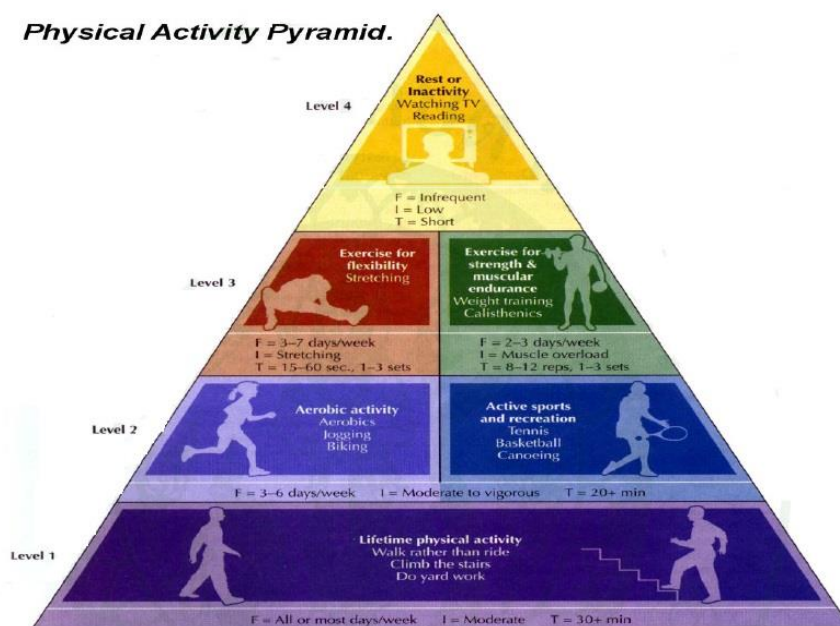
Physical Activity Pyramid.

Level 4

Rest or Inactivity
Watching TV
Reading

F = Infrequent
I = Low
T = Short

Level 3

Exercise for flexibility
Stretching

F = 3–7 days/week
I = Stretching
T = 15–60 sec., 1–3 sets

Exercise for strength & muscular endurance
Weight training
Calisthenics

F = 2–3 days/week
I = Muscle overload
T = 8–12 reps, 1–3 sets

Level 2

Aerobic activity
Aerobics
Jogging
Biking

Active sports and recreation
Tennis
Basketball
Canoeing

F = 3–6 days/week I = Moderate to vigorous T = 20+ min

Level 1

Lifetime physical activity
Walk rather than ride
Climb the stairs
Do yard work

F = All or most days/week I = Moderate T = 30+ min